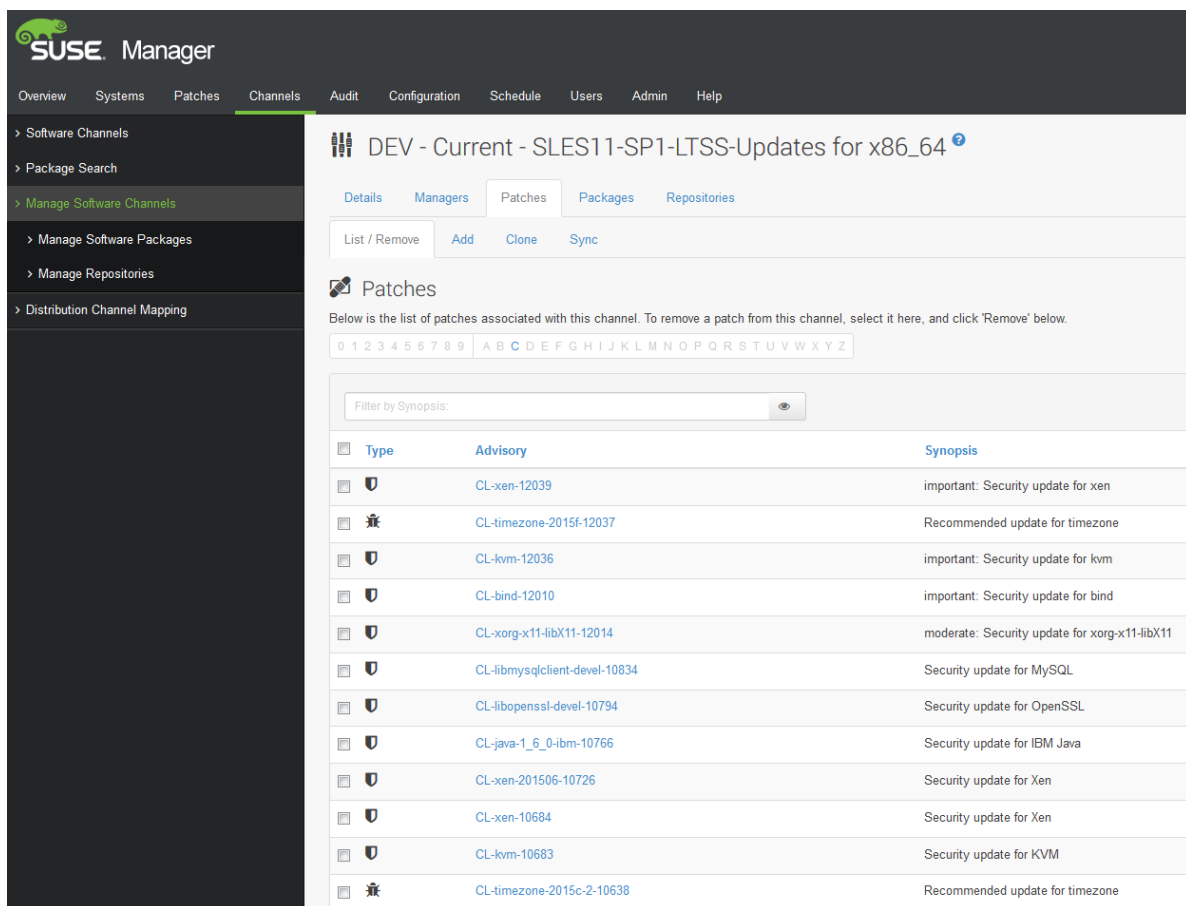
SUSE. Manager

Overview Systems Patches Channels Audit Configuration Schedule Users Admin Help

> Software Channels
> Package Search
> Manage Software Channels
> Manage Software Packages
> Manage Repositories
> Distribution Channel Mapping

DEV - Current - SLES11-SP1-LTSS-Updates for x86_64

Details Managers Patches Packages Repositories

List / Remove Add Clone Sync

Patches

Below is the list of patches associated with this channel. To remove a patch from this channel, select it here, and click 'Remove' below.

0 1 2 3 4 5 6 7 8 9 A B C D E F G H I J K L M N O P Q R S T U V W X Y Z

Filter by Synopsis:

| Type | Advisory | Synopsis |
|---|---|---|
| | CL-xen-12039 | important: Security update for xen |
| | CL-timezone-2015f-12037 | Recommended update for timezone |
| | CL-kvm-12036 | important: Security update for kvm |
| | CL-bind-12010 | important: Security update for bind |
| | CL-xorg-x11-libX11-12014 | moderate: Security update for xorg-x11-libX11 |
| | CL-libmysqlclient-devel-10834 | Security update for MySQL |
| | CL-libopenssl-devel-10794 | Security update for OpenSSL |
| | CL-java-1_6_0-ibm-10766 | Security update for IBM Java |
| | CL-xen-201506-10726 | Security update for Xen |
| | CL-xen-10684 | Security update for Xen |
| | CL-kvm-10683 | Security update for KVM |
| | CL-timezone-2015c-2-10638 | Recommended update for timezone |